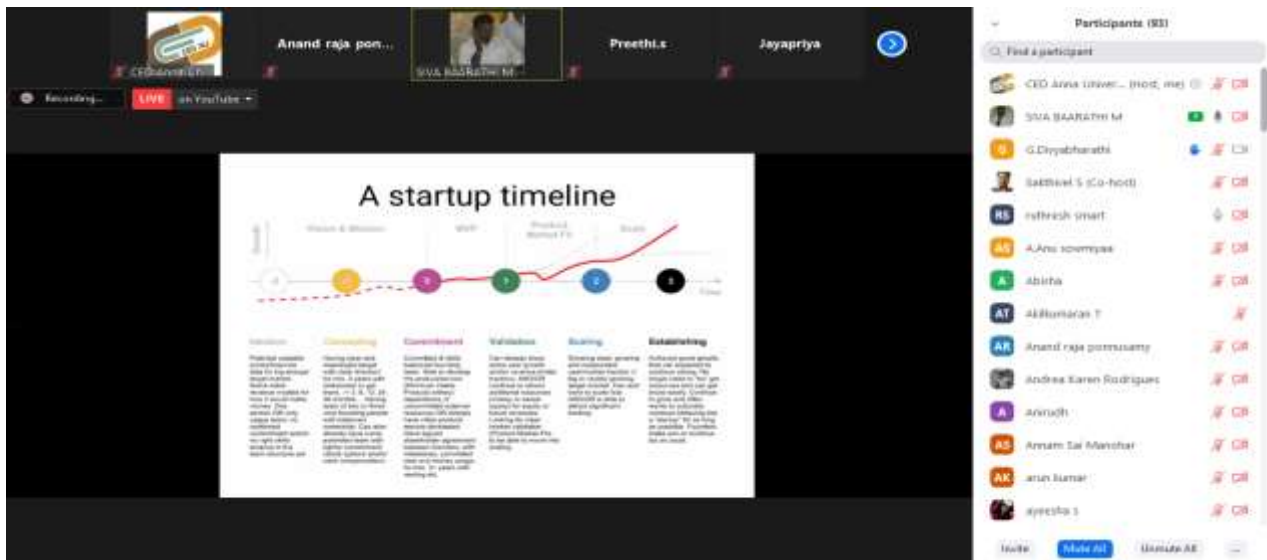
CEOAnnaUniv

Anand raja pon...

SIVA BAARATHI M

Preethi.s

Jayapriya

Recording...

LIVE on YouTube

A startup timeline

Vision & Mission

MVP

Product Market Fit

Scale

Time

Ideation

Concepting

Commitment

Validation

Scaling

Establishing

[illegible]

Participants (93)

Find a participant

CEO Anna Univer... (Host, me)

SIVA BAARATHI M

G.Divyabharathi

Sakthivel S (Co-host)

rethresh smart

A.Anu sowmyaa

Abirha

Akilkumaran T

Anand raja ponnusamy

Andrea Karen Rodrigues

Anirudh

Annam Sai Manohar

arun kumar

ayeesha s

Invite

Mute All

Unmute All

...